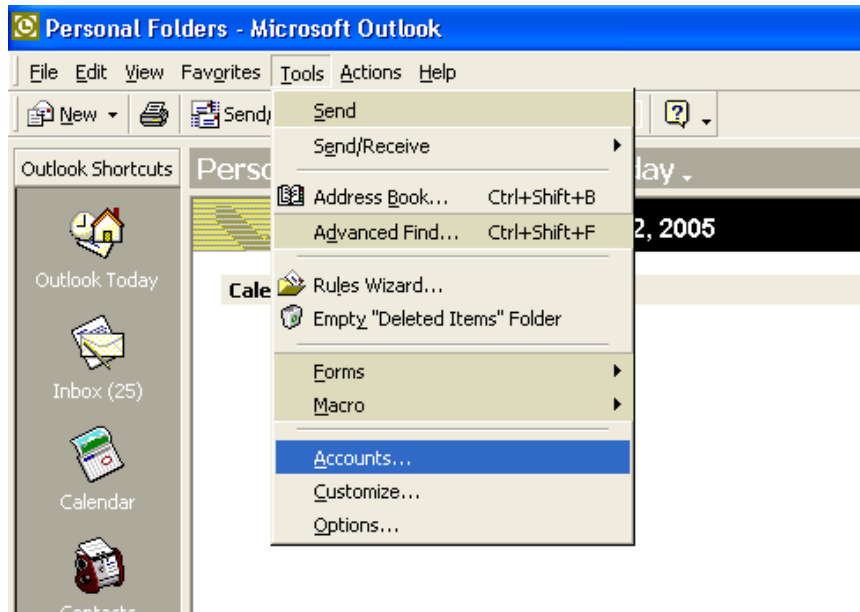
Personal Folders - Microsoft Outlook

File Edit View Favorites Tools Actions Help

New Send/

Outlook Shortcuts

Perso

lay

2, 2005

Cale

Outlook Today

Inbox (25)

Calendar

Contacts

Send
Send/Receive
Address Book... Ctrl+Shift+B
Advanced Find... Ctrl+Shift+F
Rules Wizard...
Empty "Deleted Items" Folder
Forms
Macro
Accounts...
Customize...
Options...